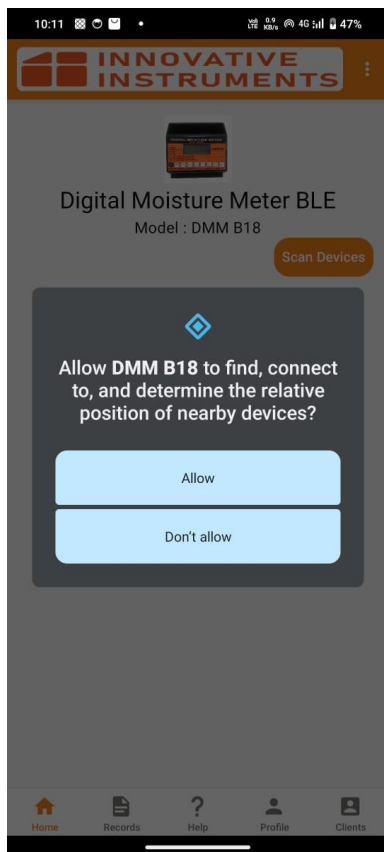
10:11 • Vo LTE 0.9 KB/s 4G 47%

INNOVATIVE INSTRUMENTS

Digital Moisture Meter BLE
Model : DMM B18

Scan Devices

Allow **DMM B18** to find, connect to, and determine the relative position of nearby devices?

Allow

Don't allow

Home Records Help Profile Clients